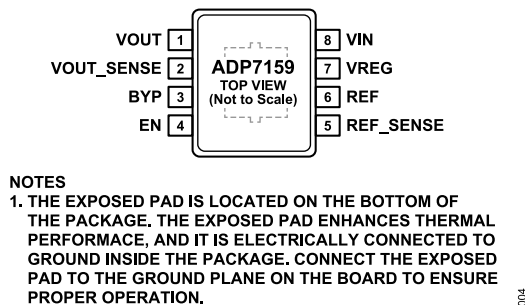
VOUT 1
VOUT_SENSE 2
BYP 3
EN 4
ADP7159
TOP VIEW
(Not to Scale)
8 VIN
7 VREG
6 REF
5 REF_SENSE

NOTES
1. THE EXPOSED PAD IS LOCATED ON THE BOTTOM OF THE PACKAGE. THE EXPOSED PAD ENHANCES THERMAL PERFORMACE, AND IT IS ELECTRICALLY CONNECTED TO GROUND INSIDE THE PACKAGE. CONNECT THE EXPOSED PAD TO THE GROUND PLANE ON THE BOARD TO ENSURE PROPER OPERATION.

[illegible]004